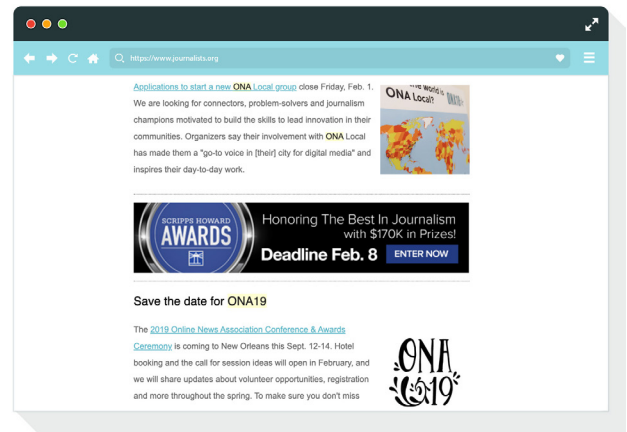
https://www.journalists.org

Applications to start a new ONA Local group close Friday, Feb. 1. We are looking for connectors, problem-solvers and journalism champions motivated to build the skills to lead innovation in their communities. Organizers say their involvement with ONA Local has made them a "go-to voice in [their] city for digital media" and inspires their day-to-day work.

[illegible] world is ONA Local?

SCRIPPS HOWARD AWARDS

Honoring The Best In Journalism with $170K in Prizes!

Deadline Feb. 8

ENTER NOW

Save the date for ONA19

The 2019 Online News Association Conference & Awards Ceremony is coming to New Orleans this Sept. 12-14. Hotel booking and the call for session ideas will open in February, and we will share updates about volunteer opportunities, registration and more throughout the spring. To make sure you don't miss

ONA '19